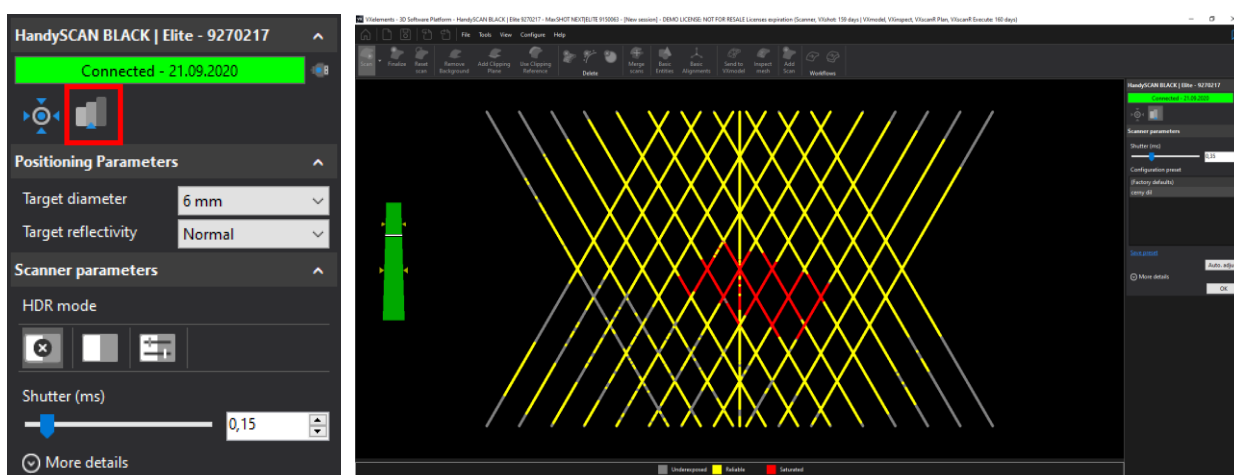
HandySCAN BLACK | Elite - 9270217

Connected - 21.09.2020

Positioning Parameters

Target diameter
6 mm

Target reflectivity
Normal

Scanner parameters

HDR mode

Shutter (ms)

0,15

More details

VXelements - 3D Software Platform - HandySCAN BLACK | Elite 9270217 - MaxSHOT NEXT|ELITE 9150063 - [New session] - DEMO LICENSE: NOT FOR RESALE Licenses expiration (Scanner, VXshot: 159 days | VXmodel, VXinspect, VXscanR Plan, VXscanR Execute: 160 days)

File Tools View Configure Help

Scan Finalize Reset scan Remove Background Add Clipping Plane Use Clipping Reference Delete Merge scans Basic Entities Basic Alignments Send to VXmodel Inspect mesh Add Scan Workflows

HandySCAN BLACK | Elite - 9270217

Connected - 21.09.2020

Scanner parameters

Shutter (ms)

0,15

Configuration preset

(Factory defaults)

corny dil

Save preset

Auto adjust

More details

OK

Underexposed Reliable Saturated